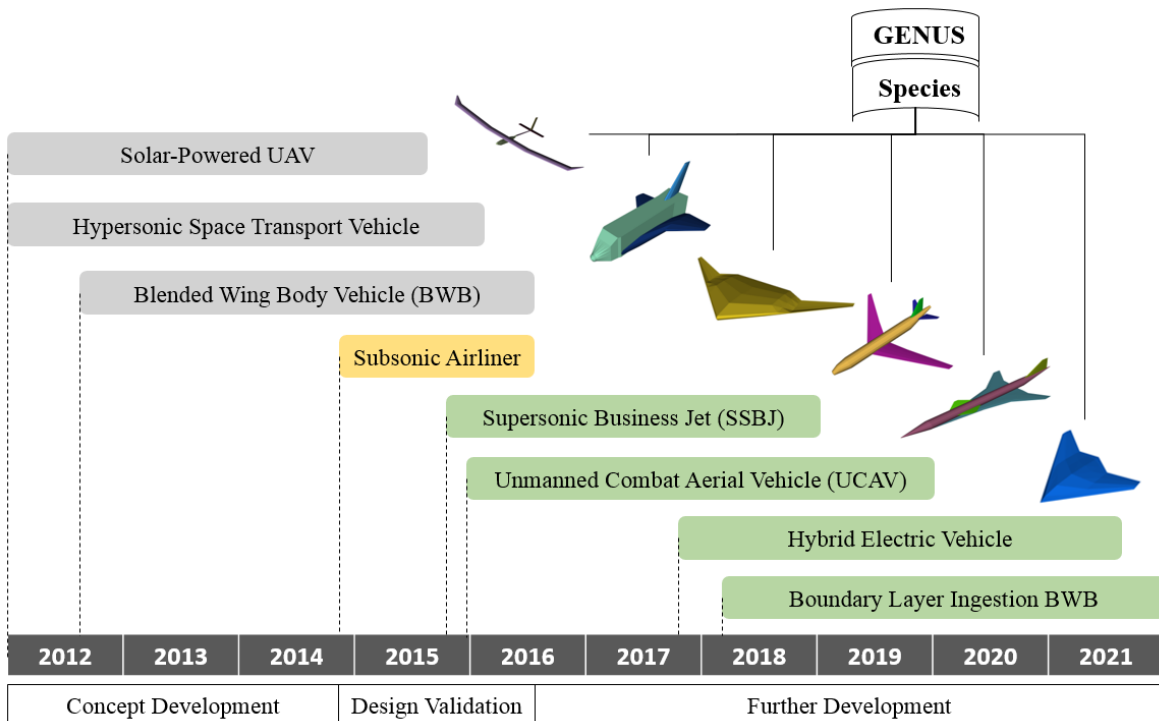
GENUS

Species

Solar-Powered UAV

Hypersonic Space Transport Vehicle

Blended Wing Body Vehicle (BWB)

Subsonic Airliner

Supersonic Business Jet (SSBJ)

Unmanned Combat Aerial Vehicle (UCAV)

Hybrid Electric Vehicle

Boundary Layer Ingestion BWB

2012 2013 2014 2015 2016 2017 2018 2019 2020 2021

Concept Development | Design Validation | Further Development